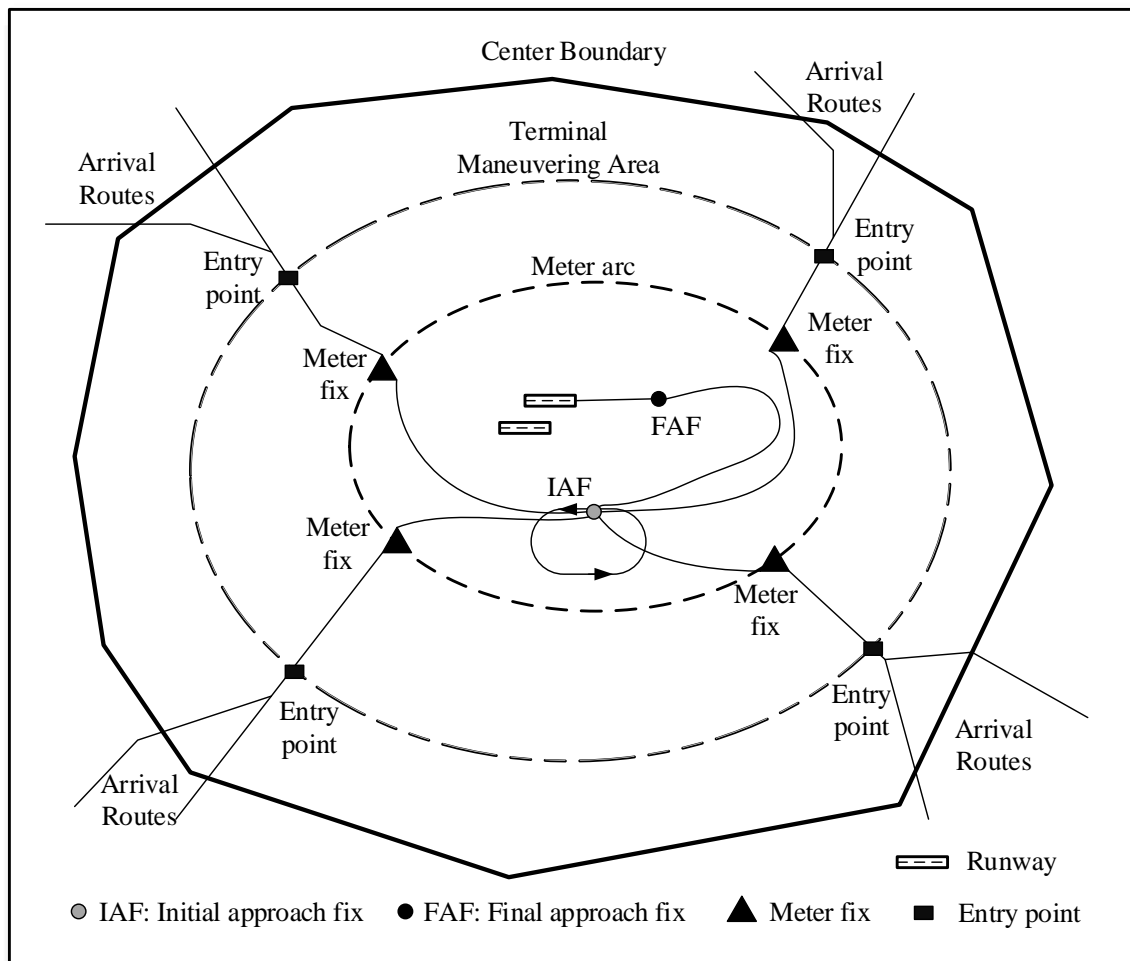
Center Boundary

Arrival Routes

Terminal Maneuvering Area

Arrival Routes

Entry point

Entry point

Meter arc

Meter fix

Meter fix

FAF

IAF

Meter fix

Meter fix

Entry point

Entry point

Arrival Routes

Arrival Routes

Runway

IAF: Initial approach fix FAF: Final approach fix Meter fix Entry point